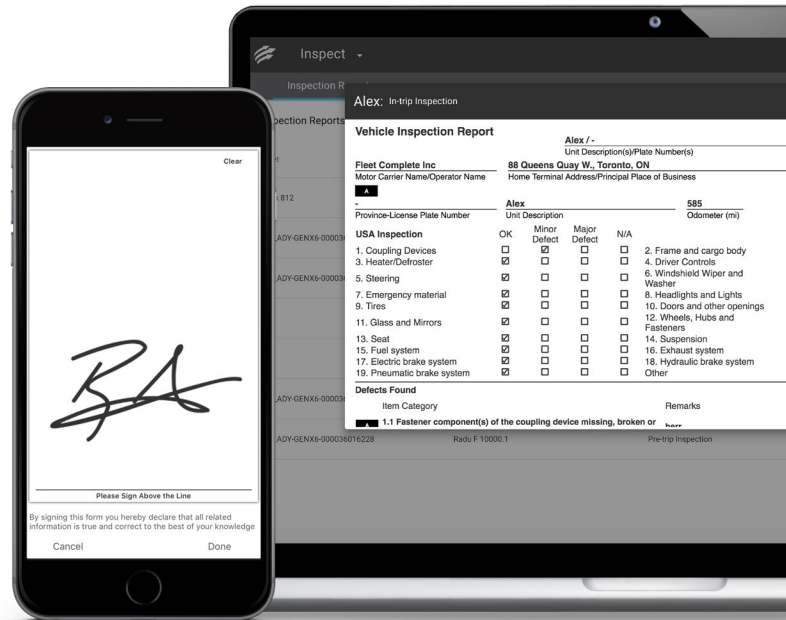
Inspect

Inspection R

pection Reports

812

ADY-GENX6-00003

ADY-GENX6-00003

ADY-GENX6-00003

ADY-GENX6-000036016228 Radu F 10000.1 Pre-trip Inspection

Alex: In-trip Inspection

Vehicle Inspection Report

Alex / -
Unit Description(s)/Plate Number(s)

Fleet Complete Inc
Motor Carrier Name/Operator Name

88 Queens Quay W., Toronto, ON
Home Terminal Address/Principal Place of Business

A

-
Province-License Plate Number

Alex
Unit Description

585
Odometer (mi)

| USA Inspection | OK | Minor Defect | Major Defect | N/A | |
|---|---|---|---|---|---|
| 1. Coupling Devices | ☐ | ☑ | ☐ | ☐ | 2. Frame and cargo body |
| 3. Heater/Defroster | ☑ | ☐ | ☐ | ☐ | 4. Driver Controls |
| 5. Steering | ☑ | ☐ | ☐ | ☐ | 6. Windshield Wiper and Washer |
| 7. Emergency material | ☑ | ☐ | ☐ | ☐ | 8. Headlights and Lights |
| 9. Tires | ☑ | ☐ | ☐ | ☐ | 10. Doors and other openings |
| 11. Glass and Mirrors | ☑ | ☐ | ☐ | ☐ | 12. Wheels, Hubs and Fasteners |
| 13. Seat | ☑ | ☐ | ☐ | ☐ | 14. Suspension |
| 15. Fuel system | ☑ | ☐ | ☐ | ☐ | 16. Exhaust system |
| 17. Electric brake system | ☑ | ☐ | ☐ | ☐ | 18. Hydraulic brake system |
| 19. Pneumatic brake system | ☑ | ☐ | ☐ | ☐ | Other |

Defects Found

Item Category Remarks

A 1.1 Fastener component(s) of the coupling device missing, broken or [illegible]

Clear

Please Sign Above the Line

By signing this form you hereby declare that all related information is true and correct to the best of your knowledge

Cancel Done